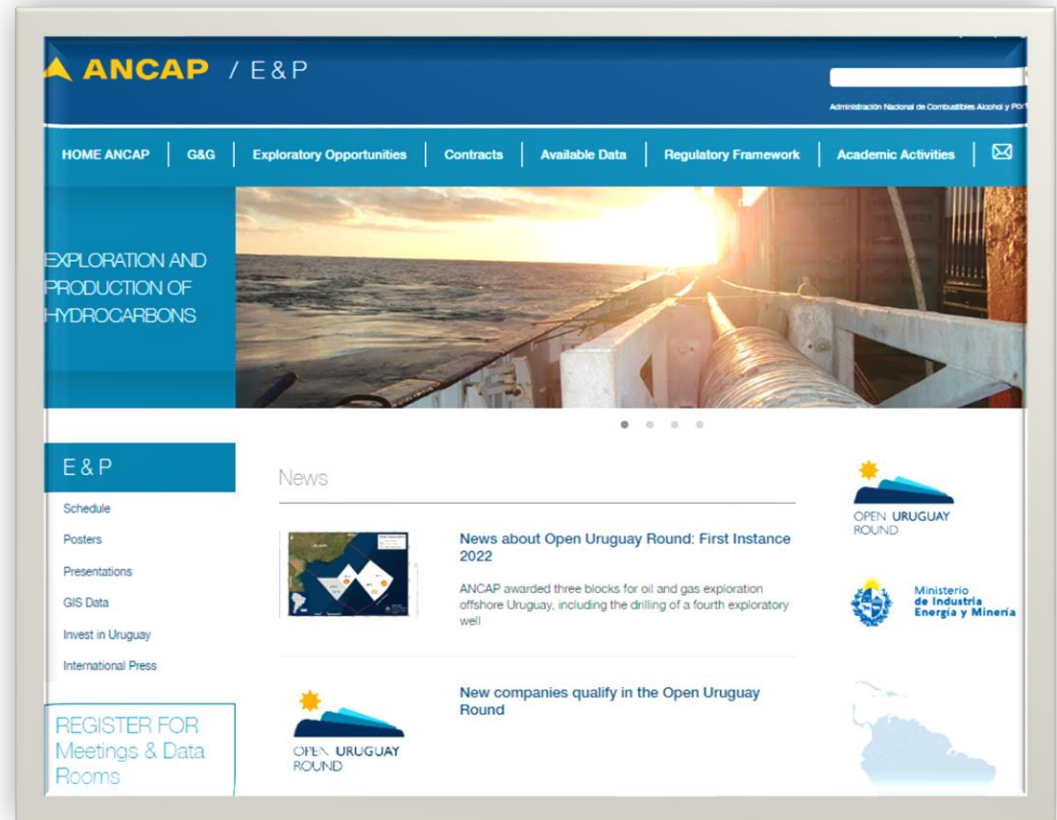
ANCAP / E&P

Administración Nacional de Combustibles Alcohol y Por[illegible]

HOME ANCAP | G&G | Exploratory Opportunities | Contracts | Available Data | Regulatory Framework | Academic Activities

EXPLORATION AND PRODUCTION OF HYDROCARBONS

E & P

Schedule

Posters

Presentations

GIS Data

Invest in Uruguay

International Press

REGISTER FOR Meetings & Data Rooms

News

News about Open Uruguay Round: First Instance 2022

ANCAP awarded three blocks for oil and gas exploration offshore Uruguay, including the drilling of a fourth exploratory well

New companies qualify in the Open Uruguay Round

OPEN URUGUAY ROUND

OPEN URUGUAY ROUND

Ministerio de Industria Energía y Minería